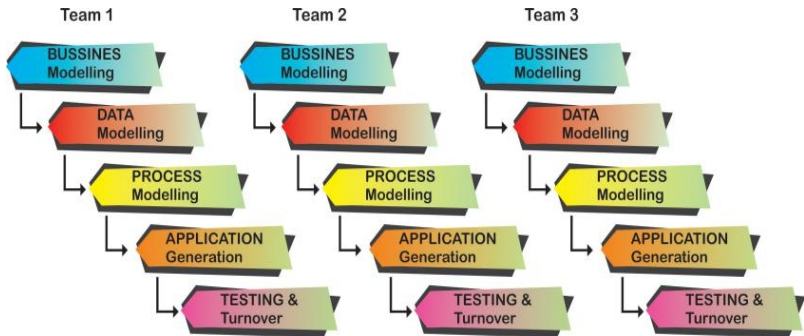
Team 1

BUSSINES Modelling

DATA Modelling

PROCESS Modelling

APPLICATION Generation

TESTING & Turnover

Team 2

BUSSINES Modelling

DATA Modelling

PROCESS Modelling

APPLICATION Generation

TESTING & Turnover

Team 3

BUSSINES Modelling

DATA Modelling

PROCESS Modelling

APPLICATION Generation

TESTING & Turnover